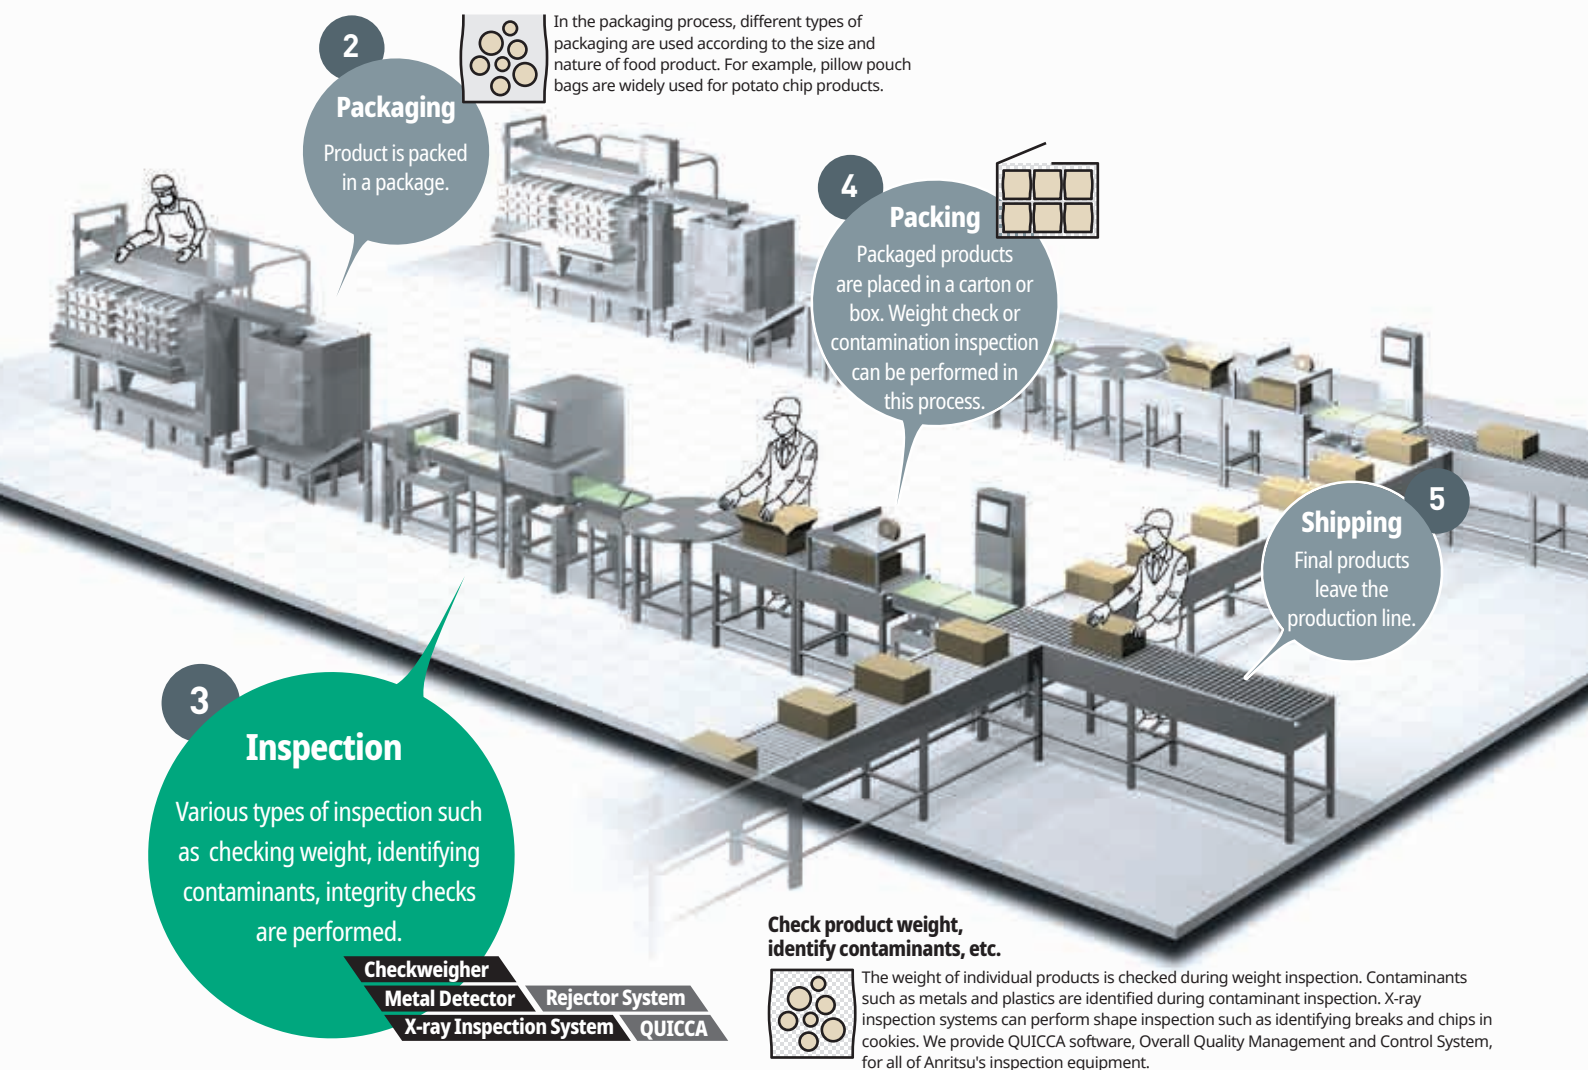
2

Packaging

Product is packed in a package.

In the packaging process, different types of packaging are used according to the size and nature of food product. For example, pillow pouch bags are widely used for potato chip products.

4

Packing

Packaged products are placed in a carton or box. Weight check or contamination inspection can be performed in this process.

5

Shipping

Final products leave the production line.

3

Inspection

Various types of inspection such as checking weight, identifying contaminants, integrity checks are performed.

Checkweigher

Metal Detector

Rejector System

X-ray Inspection System

QUICCA

Check product weight, identify contaminants, etc.

The weight of individual products is checked during weight inspection. Contaminants such as metals and plastics are identified during contaminant inspection. X-ray inspection systems can perform shape inspection such as identifying breaks and chips in cookies. We provide QUICCA software, Overall Quality Management and Control System, for all of Anritsu's inspection equipment.